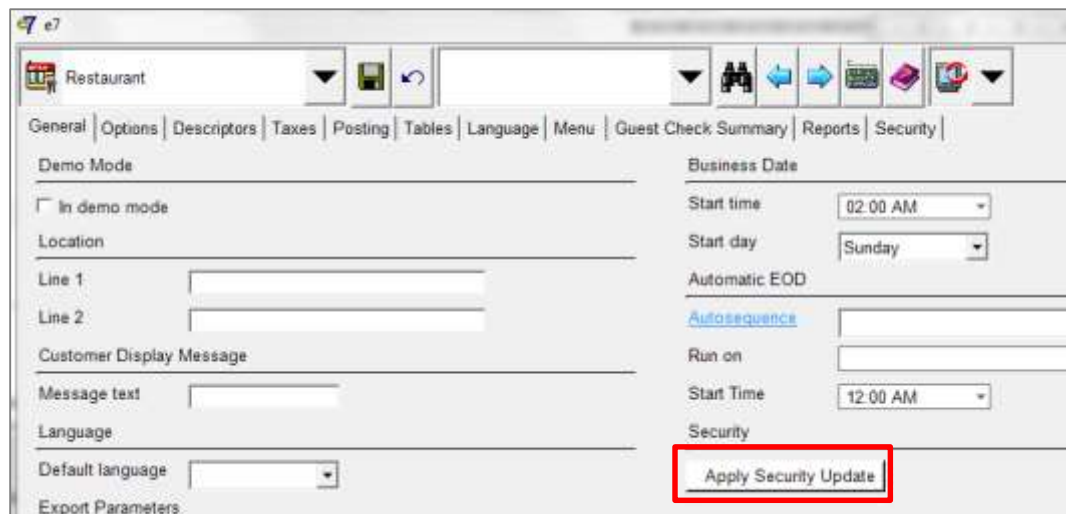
e7

Restaurant

General | Options | Descriptors | Taxes | Posting | Tables | Language | Menu | Guest Check Summary | Reports | Security

Demo Mode

In demo mode

Location

Line 1

Line 2

Customer Display Message

Message text

Language

Default language

Export Parameters

Business Date

Start time 02:00 AM

Start day Sunday

Automatic EOD

Autosequence

Run on

Start Time 12:00 AM

Security

Apply Security Update